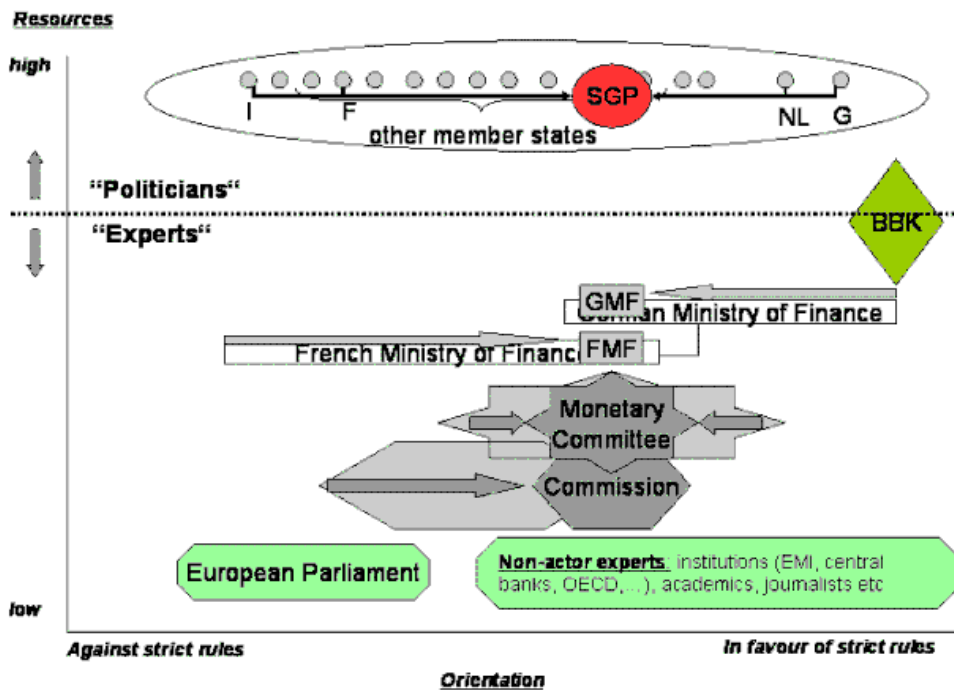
Resources

high

I F SGP NL G

other member states

"Politicians"

"Experts"

BBK

GMF

German Ministry of Finance

French Ministry of Finance FMF

Monetary Committee

Commission

European Parliament

Non-actor experts: institutions (EMI, central banks, OECD, ...), academics, journalists etc

low

Against strict rules

In favour of strict rules

Orientation